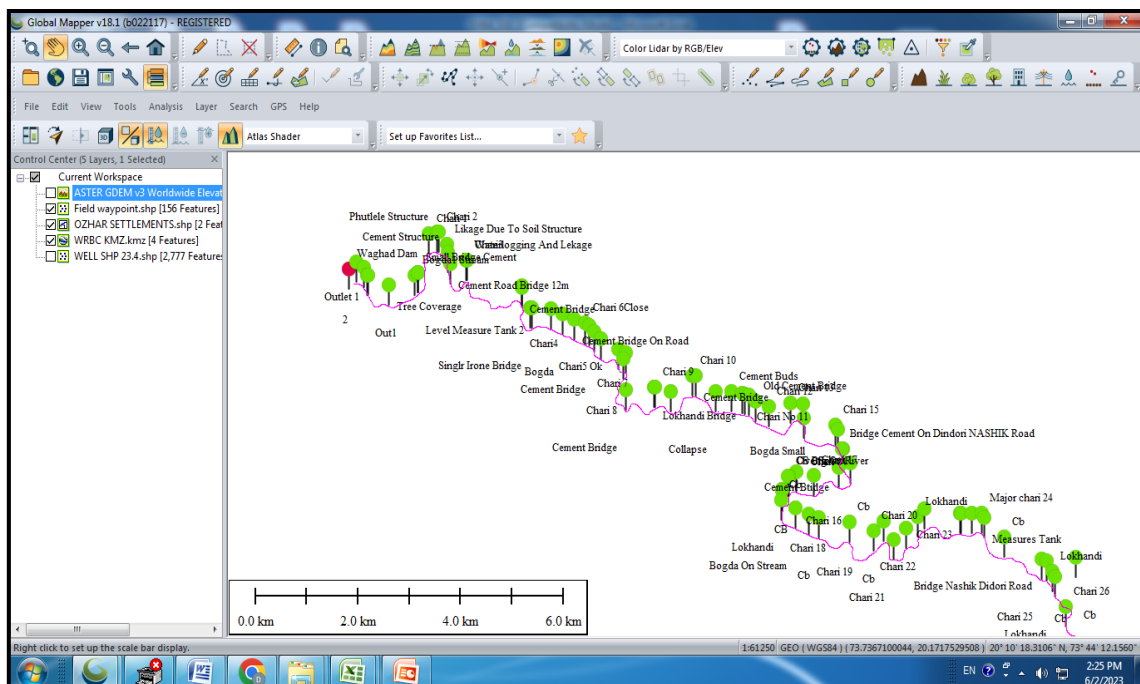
Global Mapper v18.1 (b022117) - REGISTERED

Color Lidar by RGB/Elev

File Edit View Tools Analysis Layer Search GPS Help

Atlas Shader

Set up Favorites List...

Control Center (5 Layers, 1 Selected)

Current Workspace
ASTER GDEM v3 Worldwide Elevat
Field waypoint.shp [156 Features]
OZHAR SETTLEMENTS.shp [2 Feat
WRBC KMZ.kmz [4 Features]
WELL SHP 23.4.shp [2,777 Features

Phutlele Structure
Chari
Chari 2
Likage Due To Soil Structure
Cement Structure
Waterlogging And Lekage
Waghad Dam
Bogda Stream
Small Bridge Cement
Cement Road Bridge 12m
Outlet 1
Tree Coverage
Cement Bridge
Chari 6Close
2
Out1
Level Measure Tank 2
Chari4
Cement Bridge On Road
Singlr Irone Bridge
Bogda
Chari5 Ok
Chari 10
Chari 9
Cement Buds
Old Cement Bridge
Cement Bridge
Chari
Chari 8
Lokhandi Bridge
Chari No 11
Chari 15
Bridge Cement On Dindori NASHIK Road
Cement Bridge
Collapse
Bogda Small
Cement Bridge
Cb
Lokhandi
Major chari 24
Chari 20
Cb
Chari 16
Chari 23
CB
Measures Tank
Lokhandi
Chari 18
Lokhandi
Bogda On Stream
Chari 22
Cb
Chari 19
Cb
Bridge Nashik Didori Road
Chari 26
Chari 21
Chari 25
Cb
Cb
Lokhandi

0.0 km 2.0 km 4.0 km 6.0 km

Right click to set up the scale bar display.
1:61250 GEO ( WGS84 ) ( 73.7367100044, 20.1717529508 ) 20° 10' 18.3106" N, 73° 44' 12.1560"

EN
2:25 PM
6/2/2023